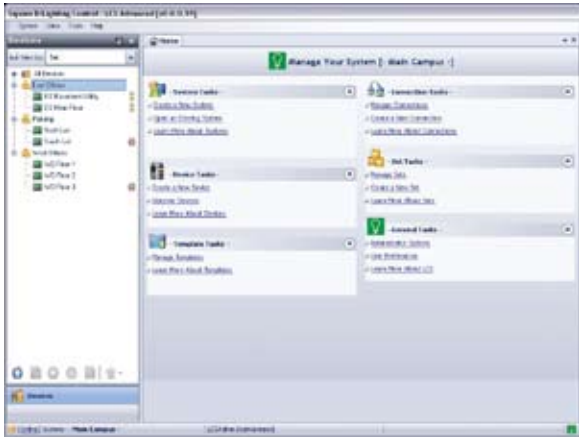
Square D Lighting Control - LCS Advanced [v1.0.0.39]
System View Tools Help
Devices
Home
Manage Your System [: Main Campus :]
- System Tasks -
Create a New System
Open an Existing System
Learn More About Systems
- Connection Tasks -
Manage Connections
Create a New Connection
Learn More About Connections
- Device Tasks -
Create a New Device
Discover Devices
Learn More About Devices
- Set Tasks -
Manage Sets
Create a New Set
Learn More About Sets
- Template Tasks -
Manage Templates
Learn More About Templates
- General Tasks -
Application Options
User Preferences
Learn More About LCS
All Devices
East Offices
Parking
North Lot
South Lot
West Offices
W/D Floor 1
W/D Floor 2
W/D Floor 3
Devices
Main Campus
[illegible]